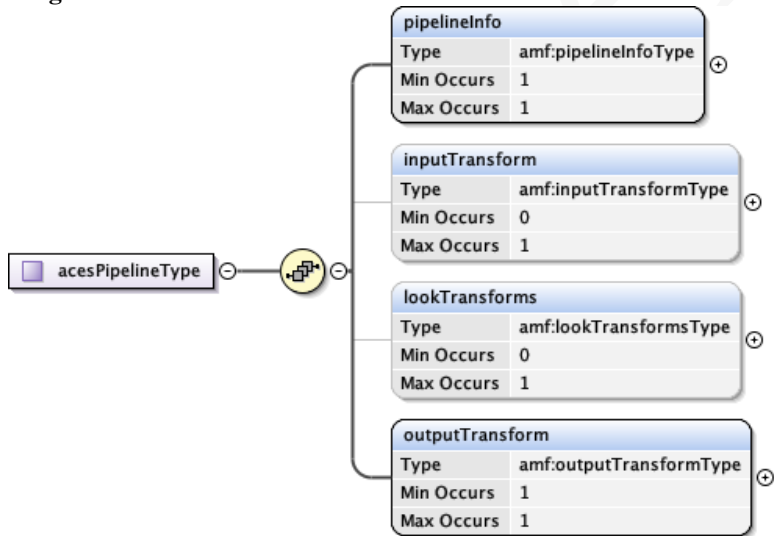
acesPipelineType

pipelineInfo

| Type | amf:pipelineInfoType |
|---|---|
| Min Occurs | 1 |
| Max Occurs | 1 |

inputTransform

| Type | amf:inputTransformType |
|---|---|
| Min Occurs | 0 |
| Max Occurs | 1 |

lookTransforms

| Type | amf:lookTransformsType |
|---|---|
| Min Occurs | 0 |
| Max Occurs | 1 |

outputTransform

| Type | amf:outputTransformType |
|---|---|
| Min Occurs | 1 |
| Max Occurs | 1 |